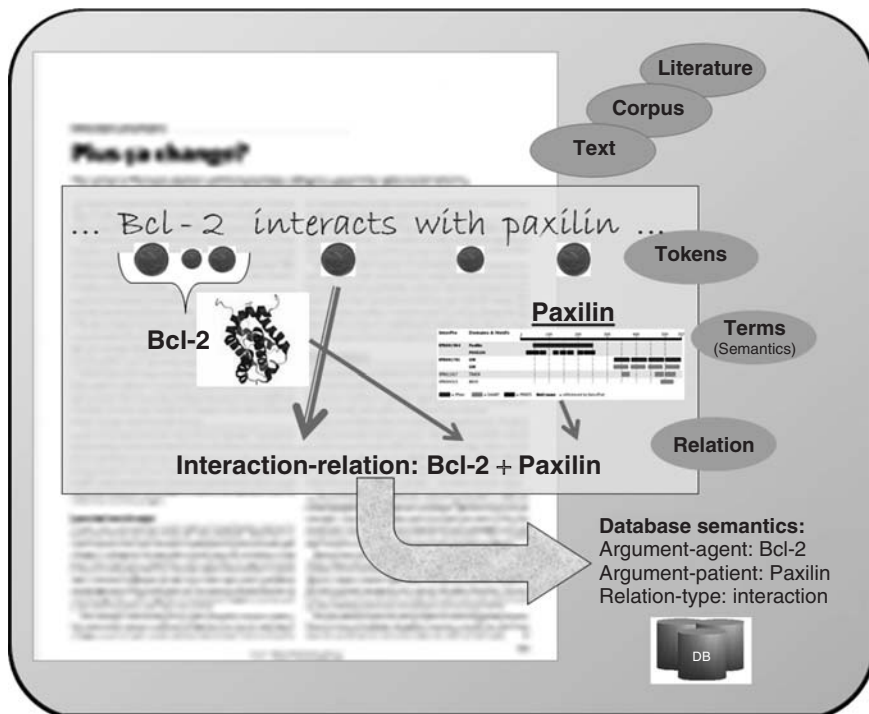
Literature

Corpus

Text

Plus ça change?

... Bcl-2 interacts with paxilin ...

Tokens

Bcl-2

Paxilin

Terms
(Semantics)

Relation

Interaction-relation: Bcl-2 + Paxilin

Database semantics:
Argument-agent: Bcl-2
Argument-patient: Paxilin
Relation-type: interaction

DB